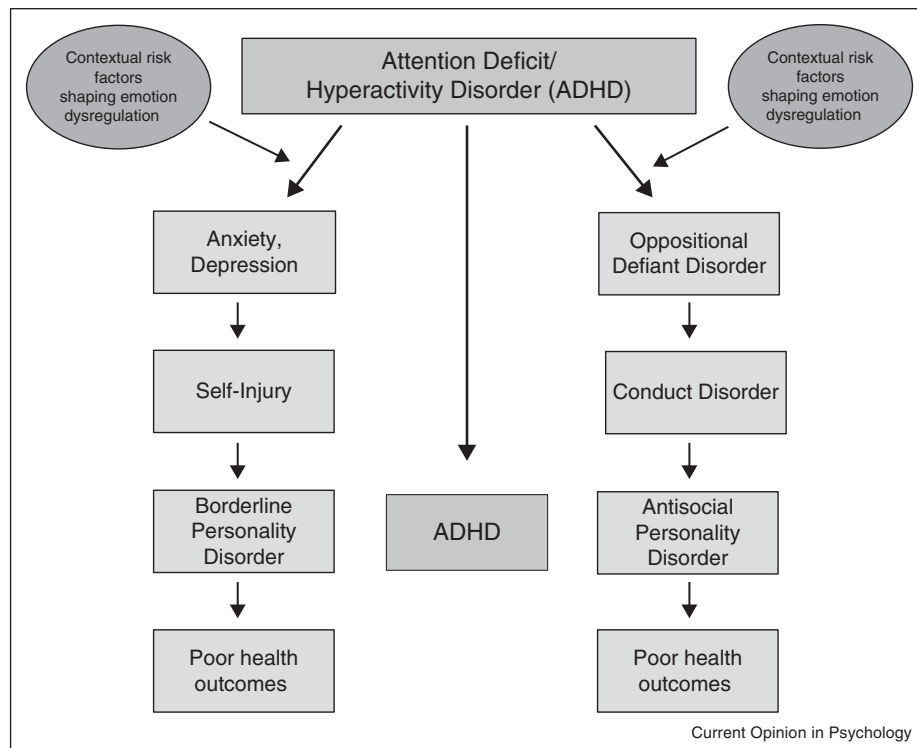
Contextual risk factors shaping emotion dysregulation

Attention Deficit/ Hyperactivity Disorder (ADHD)

Contextual risk factors shaping emotion dysregulation

Anxiety, Depression

Self-Injury

Borderline Personality Disorder

Poor health outcomes

ADHD

Oppositional Defiant Disorder

Conduct Disorder

Antisocial Personality Disorder

Poor health outcomes

Current Opinion in Psychology